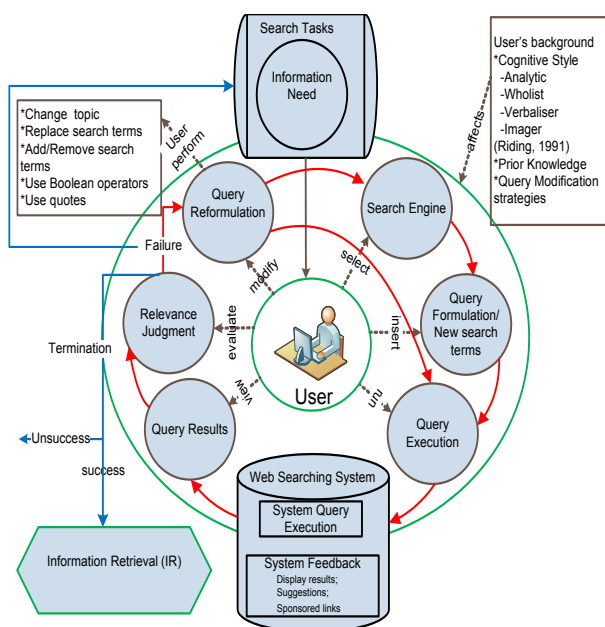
Search Tasks

Information Need

User's background
*Cognitive Style
-Analytic
-Wholist
-Verbaliser
-Imager
(Riding, 1991)
*Prior Knowledge
*Query Modification strategies

affects

*Change topic
*Replace search terms
*Add/Remove search terms
*Use Boolean operators
*Use quotes

User perform

Query Reformulation

Search Engine

Failure

modify

select

Relevance Judgment

evaluate

Query Formulation/ New search terms

insert

Termination

User

view

run

Query Results

Query Execution

Unsuccess

success

Web Searching System

System Query Execution

System Feedback
Display results;
Suggestions;
Sponsored links

Information Retrieval (IR)